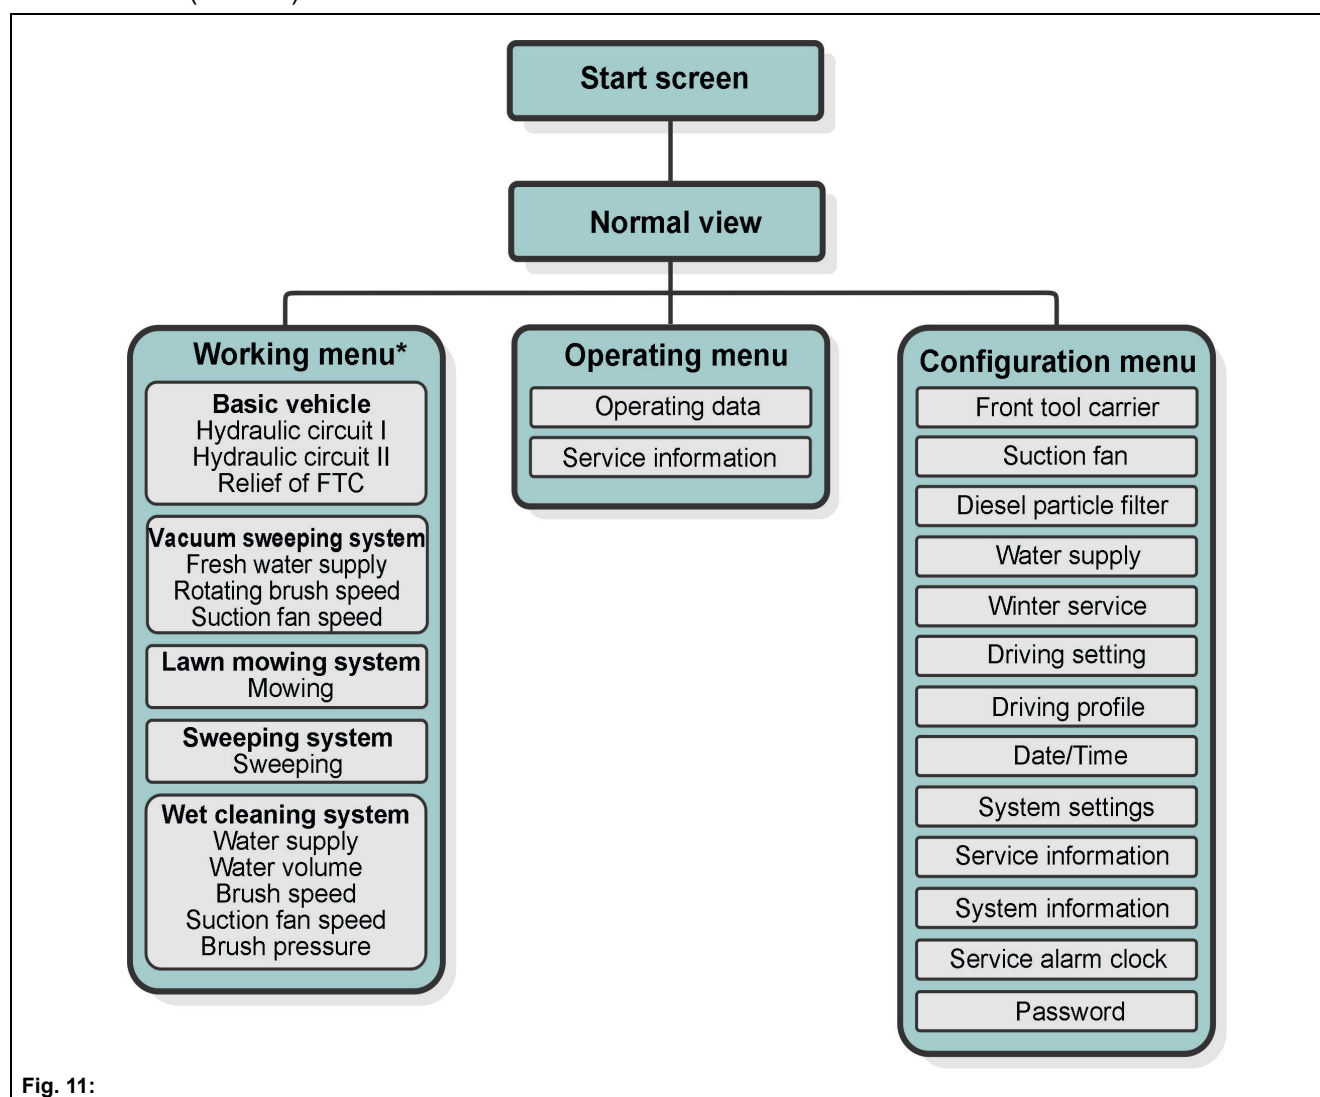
Start screen

Normal view

Working menu*

Basic vehicle
Hydraulic circuit I
Hydraulic circuit II
Relief of FTC

Vacuum sweeping system
Fresh water supply
Rotating brush speed
Suction fan speed

Lawn mowing system
Mowing

Sweeping system
Sweeping

Wet cleaning system
Water supply
Water volume
Brush speed
Suction fan speed
Brush pressure

Operating menu

Operating data

Service information

Configuration menu

Front tool carrier

Suction fan

Diesel particle filter

Water supply

Winter service

Driving setting

Driving profile

Date/Time

System settings

Service information

System information

Service alarm clock

Password

Fig. 11: